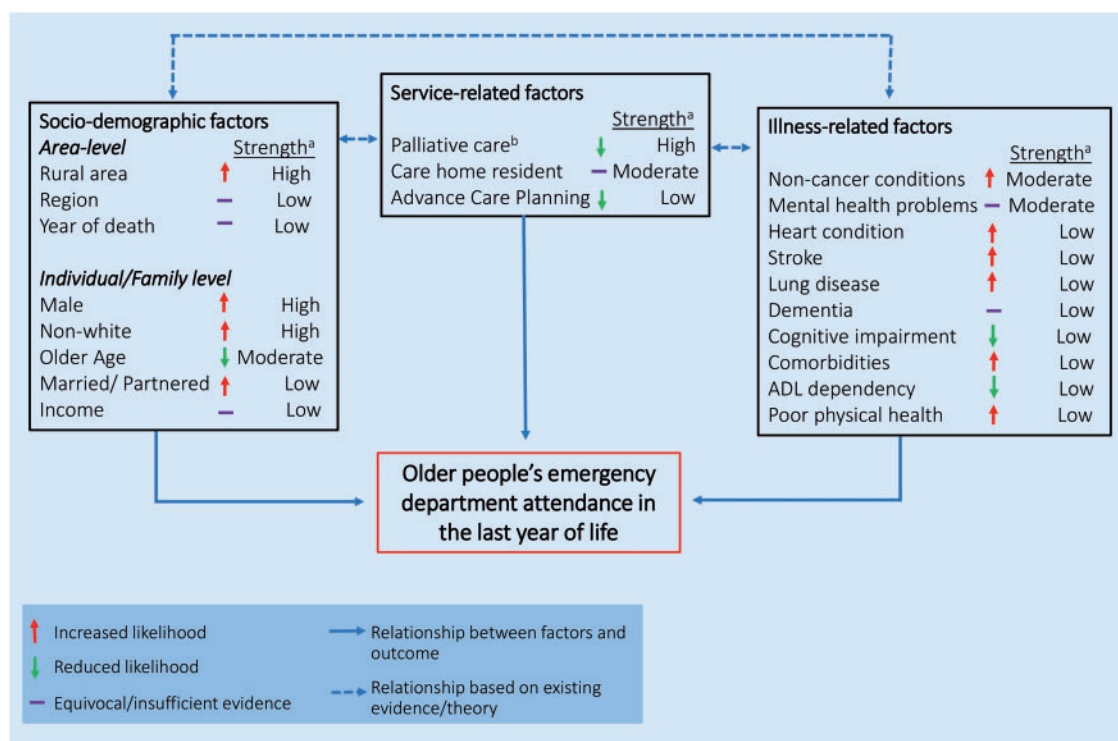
Socio-demographic factors

| *Area-level* | | Strength$^a$ |
|---|---|---|
| Rural area | ↑ | High |
| Region | – | Low |
| Year of death | – | Low |

| *Individual/Family level* | | |
|---|---|---|
| Male | ↑ | High |
| Non-white | ↑ | High |
| Older Age | ↓ | Moderate |
| Married/ Partnered | ↑ | Low |
| Income | – | Low |

Service-related factors

| | | Strength$^a$ |
|---|---|---|
| Palliative care$^b$ | ↓ | High |
| Care home resident | – | Moderate |
| Advance Care Planning | ↓ | Low |

Illness-related factors

| | | Strength$^a$ |
|---|---|---|
| Non-cancer conditions | ↑ | Moderate |
| Mental health problems | – | Moderate |
| Heart condition | ↑ | Low |
| Stroke | ↑ | Low |
| Lung disease | ↑ | Low |
| Dementia | – | Low |
| Cognitive impairment | ↓ | Low |
| Comorbidities | ↑ | Low |
| ADL dependency | ↓ | Low |
| Poor physical health | ↑ | Low |

Older people's emergency department attendance in the last year of life

↑ Increased likelihood
↓ Reduced likelihood
– Equivocal/insufficient evidence
Relationship between factors and outcome
Relationship based on existing evidence/theory